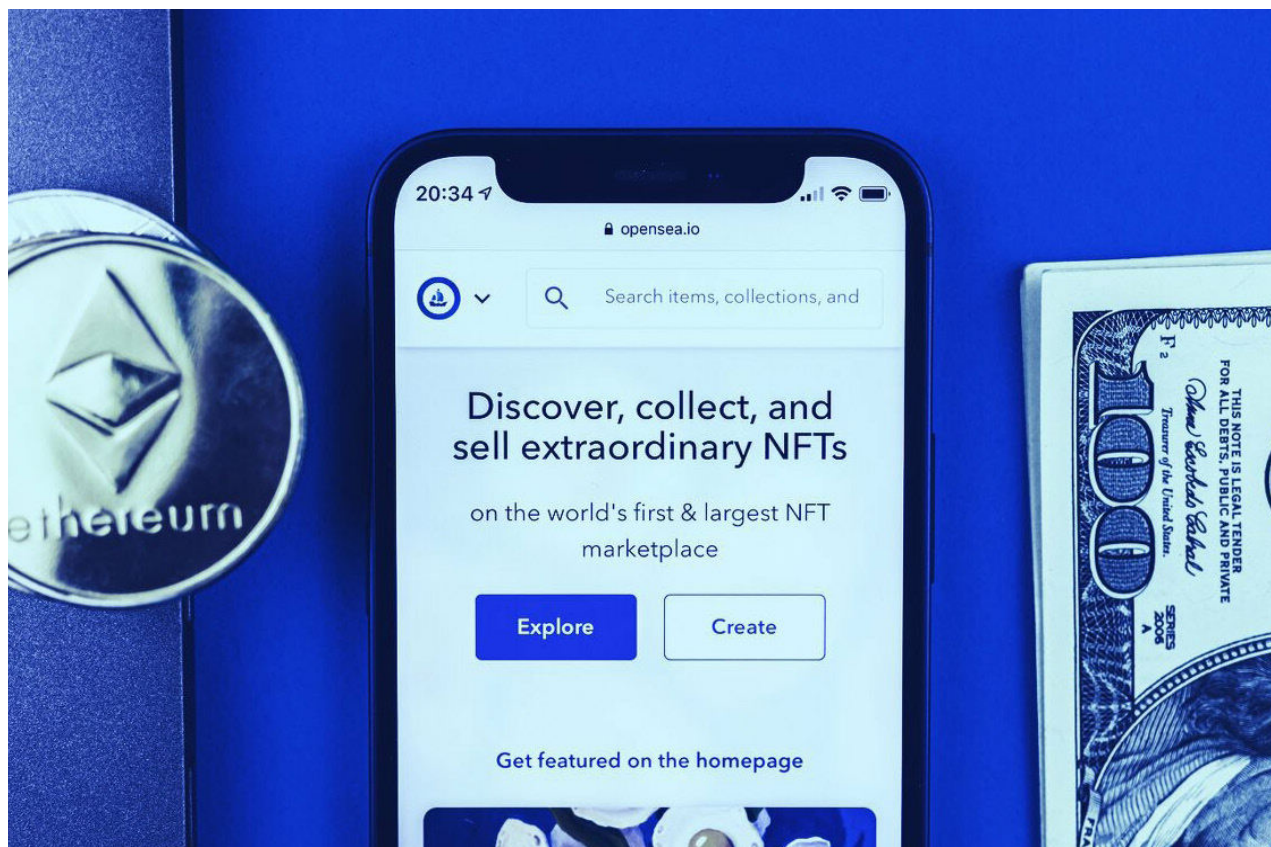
ethereum

20:34

opensea.io

Search items, collections, and

Discover, collect, and sell extraordinary NFTs

on the world's first & largest NFT marketplace

Explore

Create

Get featured on the homepage

THIS NOTE IS LEGAL TENDER FOR ALL DEBTS, PUBLIC AND PRIVATE

Treasurer of the United States.

SERIES 2006 A

100

F 2